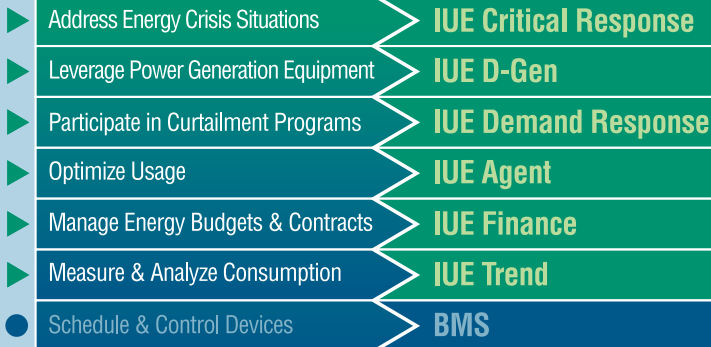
Address Energy Crisis Situations | IUE Critical Response
Leverage Power Generation Equipment | IUE D-Gen
Participate in Curtailment Programs | IUE Demand Response
Optimize Usage | IUE Agent
Manage Energy Budgets & Contracts | IUE Finance
Measure & Analyze Consumption | IUE Trend
Schedule & Control Devices | BMS